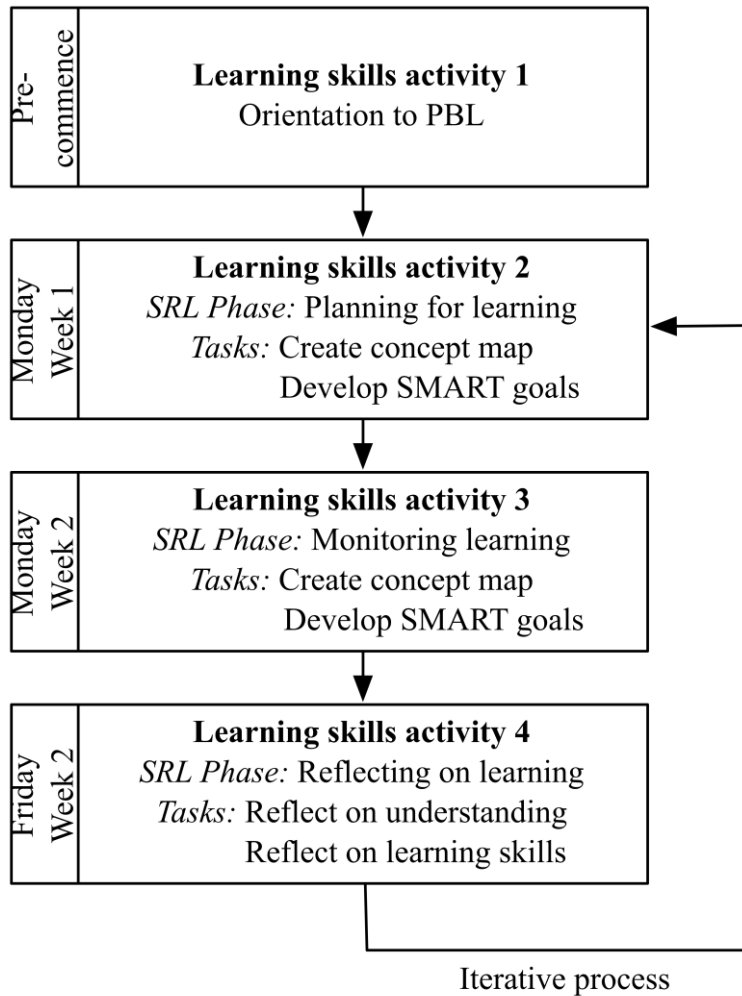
Pre-commence

**Learning skills activity 1**
Orientation to PBL

Monday Week 1

**Learning skills activity 2**
*SRL Phase:* Planning for learning
*Tasks:* Create concept map
Develop SMART goals

Monday Week 2

**Learning skills activity 3**
*SRL Phase:* Monitoring learning
*Tasks:* Create concept map
Develop SMART goals

Friday Week 2

**Learning skills activity 4**
*SRL Phase:* Reflecting on learning
*Tasks:* Reflect on understanding
Reflect on learning skills

Iterative process